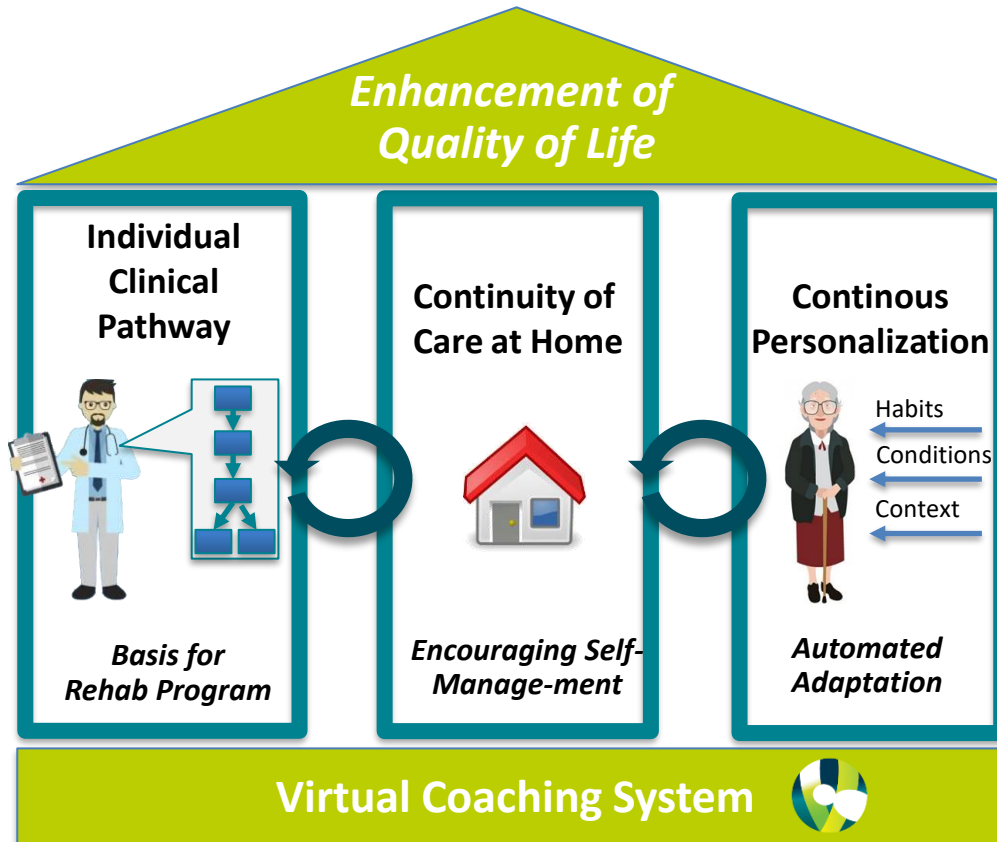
Enhancement of Quality of Life

Individual Clinical Pathway

Basis for Rehab Program

Continuity of Care at Home

Encouraging Self-Manage-ment

Continous Personalization

Habits

Conditions

Context

Automated Adaptation

Virtual Coaching System